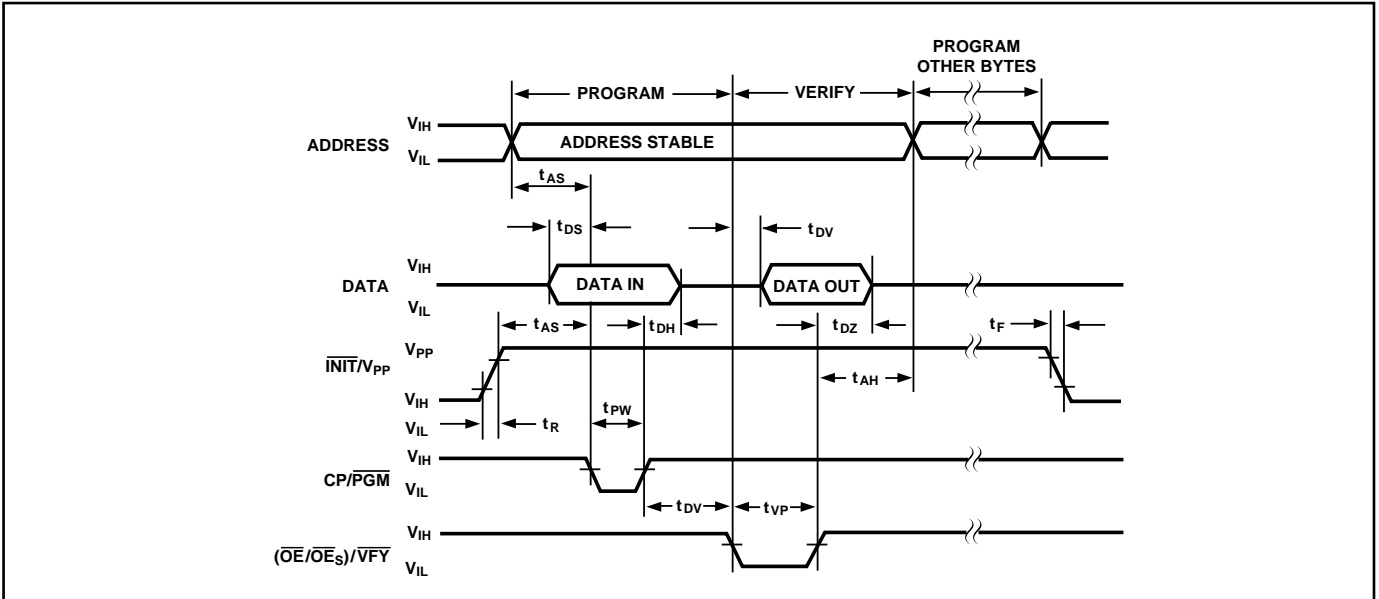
PROGRAM OTHER BYTES

PROGRAM

VERIFY

ADDRESS

$V_{IH}$

$V_{IL}$

ADDRESS STABLE

$t_{AS}$

$t_{DS}$

$t_{DV}$

DATA

$V_{IH}$

$V_{IL}$

DATA IN

DATA OUT

$t_{AS}$

$t_{DH}$

$t_{DZ}$

$t_F$

$\overline{INIT}/V_{PP}$

$V_{PP}$

$t_{AH}$

$V_{IH}$

$V_{IL}$

$t_R$

$t_{PW}$

CP/$\overline{PGM}$

$V_{IH}$

$V_{IL}$

$t_{DV}$

$t_{VP}$

($\overline{OE}/\overline{OE_S}$)/$\overline{VFY}$

$V_{IH}$

$V_{IL}$